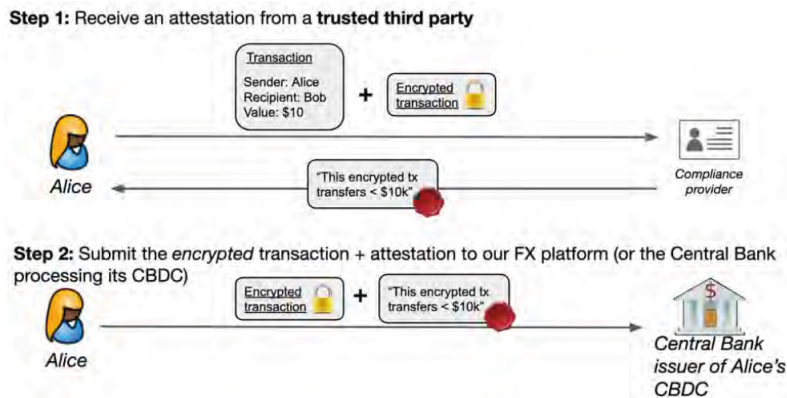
Step 1: Receive an attestation from a trusted third party

Transaction
Sender: Alice
Recipient: Bob
Value: $10

+

Encrypted transaction

Alice

"This encrypted tx transfers < $10k"

Compliance provider

Step 2: Submit the encrypted transaction + attestation to our FX platform (or the Central Bank processing its CBDC)

Encrypted transaction

+

"This encrypted tx transfers < $10k"

Alice

$

Central Bank issuer of Alice's CBDC